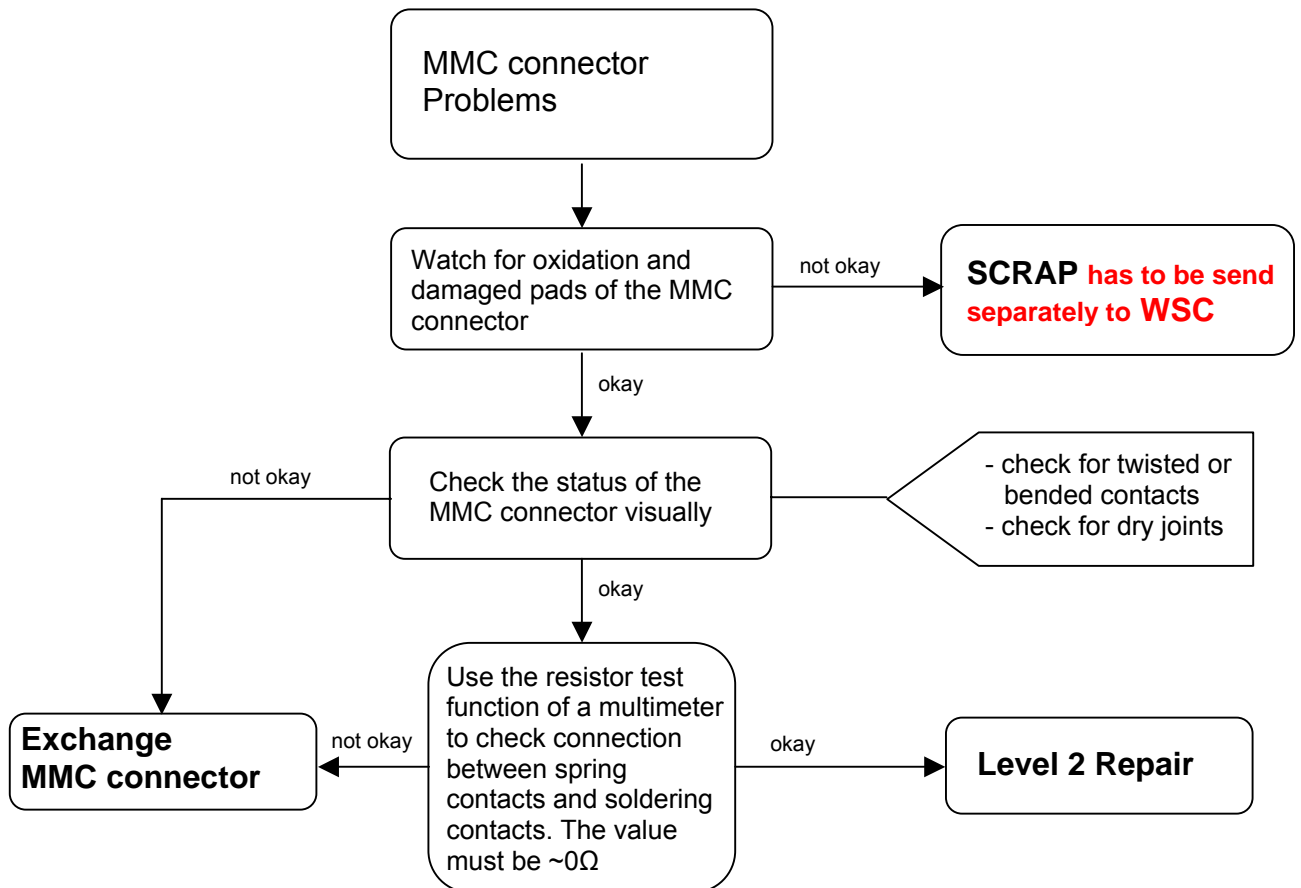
MMC connector Problems

Watch for oxidation and damaged pads of the MMC connector

not okay

SCRAP has to be send separately to WSC

okay

not okay

Check the status of the MMC connector visually

- check for twisted or bended contacts
- check for dry joints

okay

Exchange MMC connector

not okay

Use the resistor test function of a multimeter to check connection between spring contacts and soldering contacts. The value must be ~0Ω

okay

Level 2 Repair